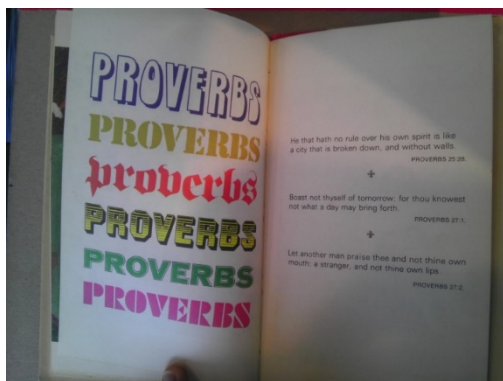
PROVERBS
PROVERBS
proverbs
PROVERBS
PROVERBS
PROVERBS

He that hath no rule over his own spirit is like a city that is broken down, and without walls.
PROVERBS 25:28.

Boast not thyself of tomorrow: for thou knowest not what a day may bring forth.
PROVERBS 27:1.

Let another man praise thee and not thine own mouth; a stranger, and not thine own lips.
PROVERBS 27:2.